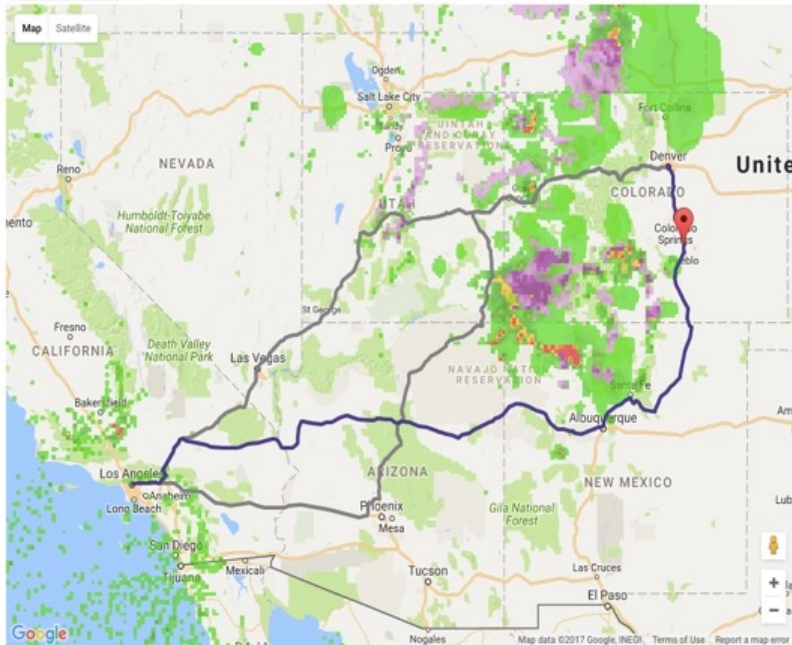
Map Satellite

Ogden
Salt Lake City
Provo
UINTAH AND OURAY RESERVATION
Fort Collins
Denver
Unite
NEVADA
Reno
COLORADO
mento
Humboldt-Toiyabe National Forest
UTAH
Colorado Springs
Pueblo
St George
Fresno
CALIFORNIA
Death Valley National Park
Las Vegas
NAVAJO NATION RESERVATION
Santa Fe
Bakersfield
Albuquerque
Am
Los Angeles
Anaheim
Long Beach
ARIZONA
NEW MEXICO
Phoenix
Mesa
Gila National Forest
Lub
San Diego
Tijuana
Mexicali
Tucson
Las Cruces
El Paso
Nogales
Google
Map data ©2017 Google, INEGI Terms of Use Report a map error
+
−